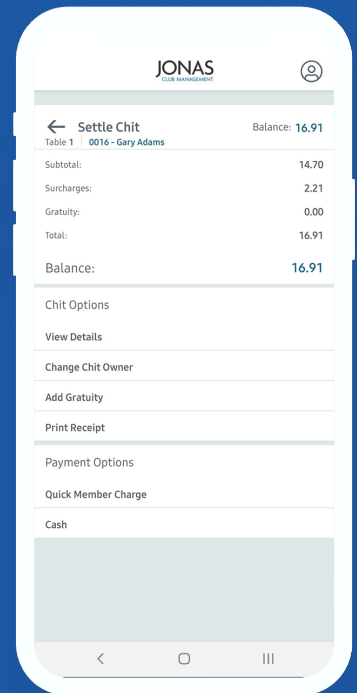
JONAS
CLUB MANAGEMENT

Settle Chit
Table 1 | 0016 - Gary Adams

Balance: 16.91

| | |
|---|---|
| Subtotal: | 14.70 |
| Surcharges: | 2.21 |
| Gratuity: | 0.00 |
| Total: | 16.91 |

Balance: 16.91

Chit Options

View Details

Change Chit Owner

Add Gratuity

Print Receipt

Payment Options

Quick Member Charge

Cash